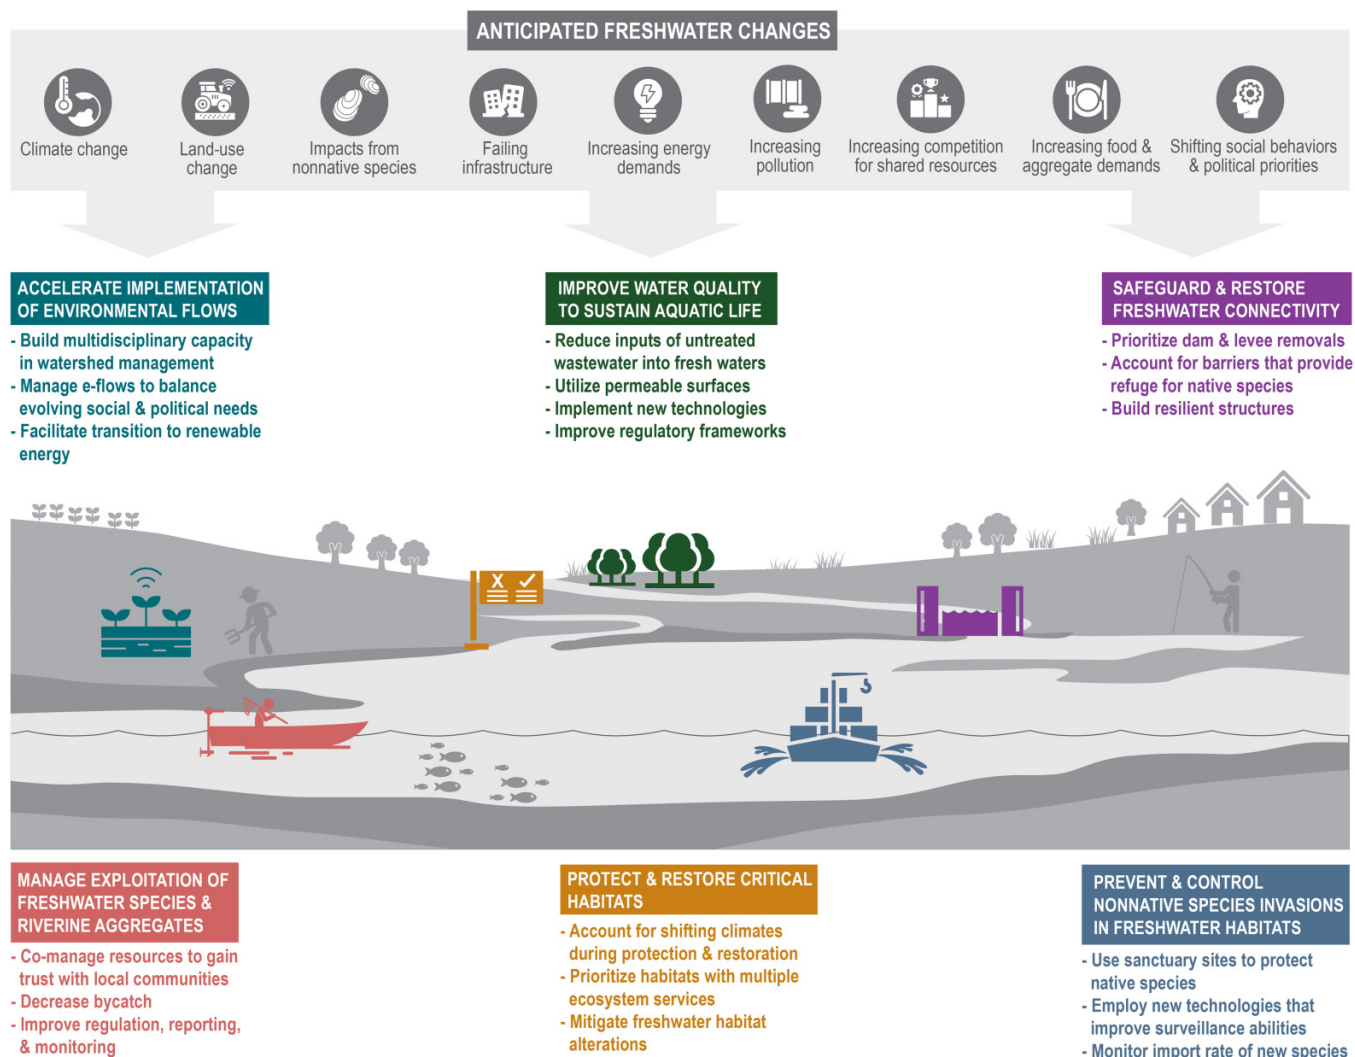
ANTICIPATED FRESHWATER CHANGES

Climate change

Land-use change

Impacts from nonnative species

Failing infrastructure

Increasing energy demands

Increasing pollution

Increasing competition for shared resources

Increasing food & aggregate demands

Shifting social behaviors & political priorities

ACCELERATE IMPLEMENTATION OF ENVIRONMENTAL FLOWS

- Build multidisciplinary capacity in watershed management
- Manage e-flows to balance evolving social & political needs
- Facilitate transition to renewable energy

IMPROVE WATER QUALITY TO SUSTAIN AQUATIC LIFE

- Reduce inputs of untreated wastewater into fresh waters
- Utilize permeable surfaces
- Implement new technologies
- Improve regulatory frameworks

SAFEGUARD & RESTORE FRESHWATER CONNECTIVITY

- Prioritize dam & levee removals
- Account for barriers that provide refuge for native species
- Build resilient structures

MANAGE EXPLOITATION OF FRESHWATER SPECIES & RIVERINE AGGREGATES

- Co-manage resources to gain trust with local communities
- Decrease bycatch
- Improve regulation, reporting, & monitoring

PROTECT & RESTORE CRITICAL HABITATS

- Account for shifting climates during protection & restoration
- Prioritize habitats with multiple ecosystem services
- Mitigate freshwater habitat alterations

PREVENT & CONTROL NONNATIVE SPECIES INVASIONS IN FRESHWATER HABITATS

- Use sanctuary sites to protect native species
- Employ new technologies that improve surveillance abilities
- Monitor import rate of new species